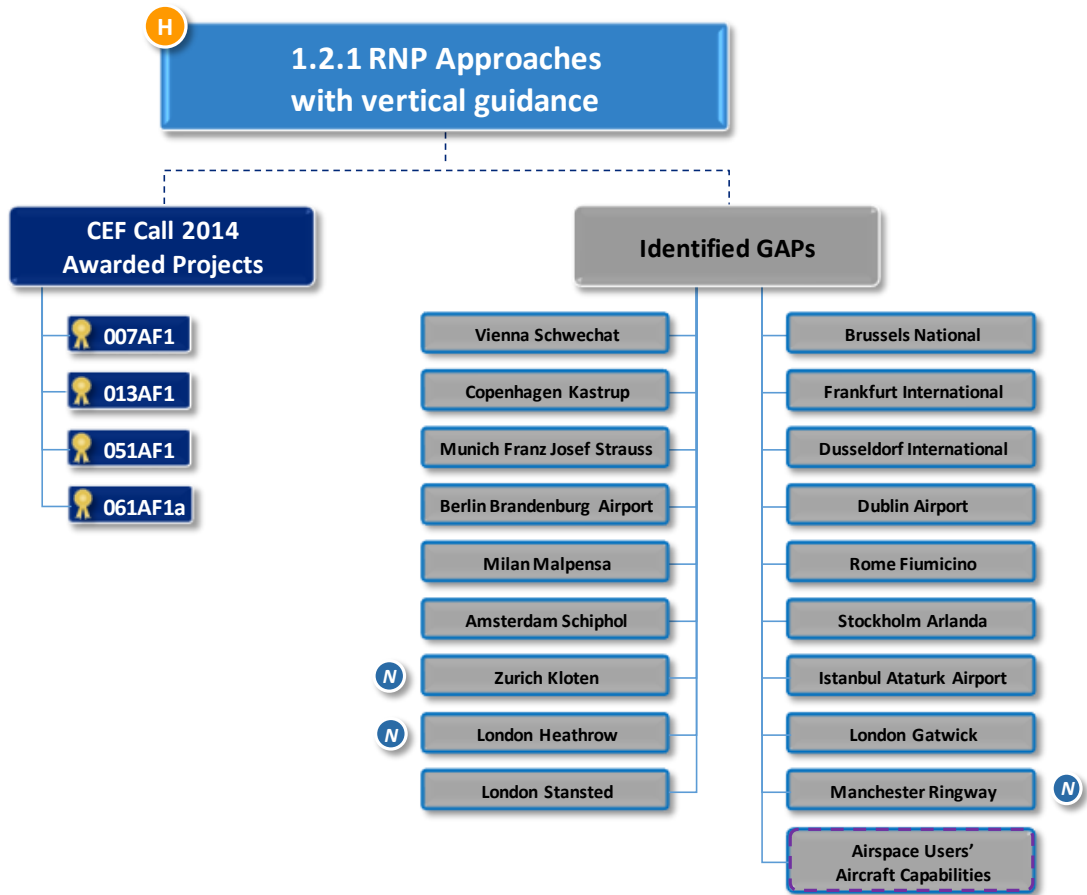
H

1.2.1 RNP Approaches with vertical guidance

CEF Call 2014 Awarded Projects

007AF1

013AF1

051AF1

061AF1a

Identified GAPs

Vienna Schwechat

Copenhagen Kastrup

Munich Franz Josef Strauss

Berlin Brandenburg Airport

Milan Malpensa

Amsterdam Schiphol

N Zurich Kloten

N London Heathrow

London Stansted

Brussels National

Frankfurt International

Dusseldorf International

Dublin Airport

Rome Fiumicino

Stockholm Arlanda

Istanbul Ataturk Airport

London Gatwick

Manchester Ringway N

Airspace Users' Aircraft Capabilities